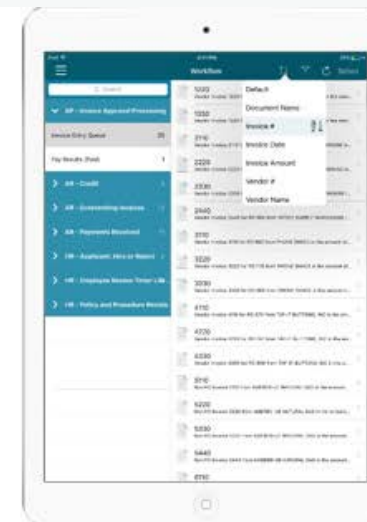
Workflow

Select

Search

AP - Invoice Approval Processing

Invoice Entry Queue

Pay Results (Paid)

AR - Credit

AR - Outstanding Invoices

AR - Payments Received

HR - Applicant Hire or Reject

HR - Employee Master Time Life

HR - Policy and Procedure Review

Default

Document Name

Invoice #

Invoice Date

Invoice Amount

Vendor #

Vendor Name

1220

1250

2110

2220

2330

2440

3310

3320

3330

4710

4720

4330

3510

5220

5230

5440

5510